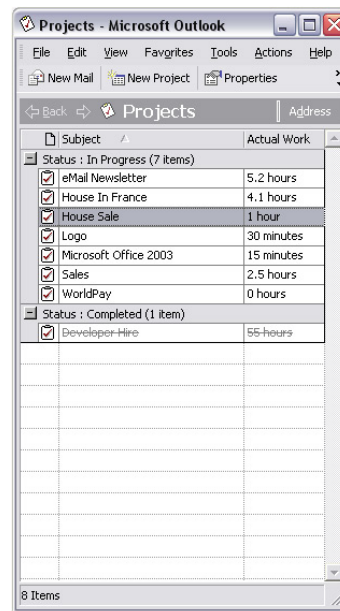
Projects - Microsoft Outlook

File Edit View Favorites Tools Actions Help

New Mail | New Project | Properties

Back Projects | Address

| Subject | Actual Work |
|---|---|
| Status : In Progress (7 items) | |
| eMail Newsletter | 5.2 hours |
| House In France | 4.1 hours |
| House Sale | 1 hour |
| Logo | 30 minutes |
| Microsoft Office 2003 | 15 minutes |
| Sales | 2.5 hours |
| WorldPay | 0 hours |
| Status : Completed (1 item) | |
| ~~Developer Hire~~ | ~~55 hours~~ |

8 Items